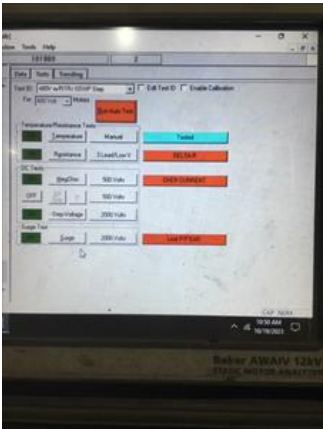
dow Tools Help

181869

2

Data Tests Trending

Test ID: 480V w/RTRS 12kVP Step

Edit Test ID

Enable Calibration

For: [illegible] Motors

Run Auto Test

Temperature/Resistance Tests

Temperature

Manual

Tested

Resistance

3 Lead/Low V

DELTA R

DC Tests

Meg/Dsc

500 Volts

OVER CURRENT

OFF

500 Volts

Step Voltage

2000 Volts

Surge Test

Surge

2000 Volts

Low P-P Err

10:50 AM
10/18/2023

Baker AWAIV 12kV
STATIC MOTOR ANALYZER